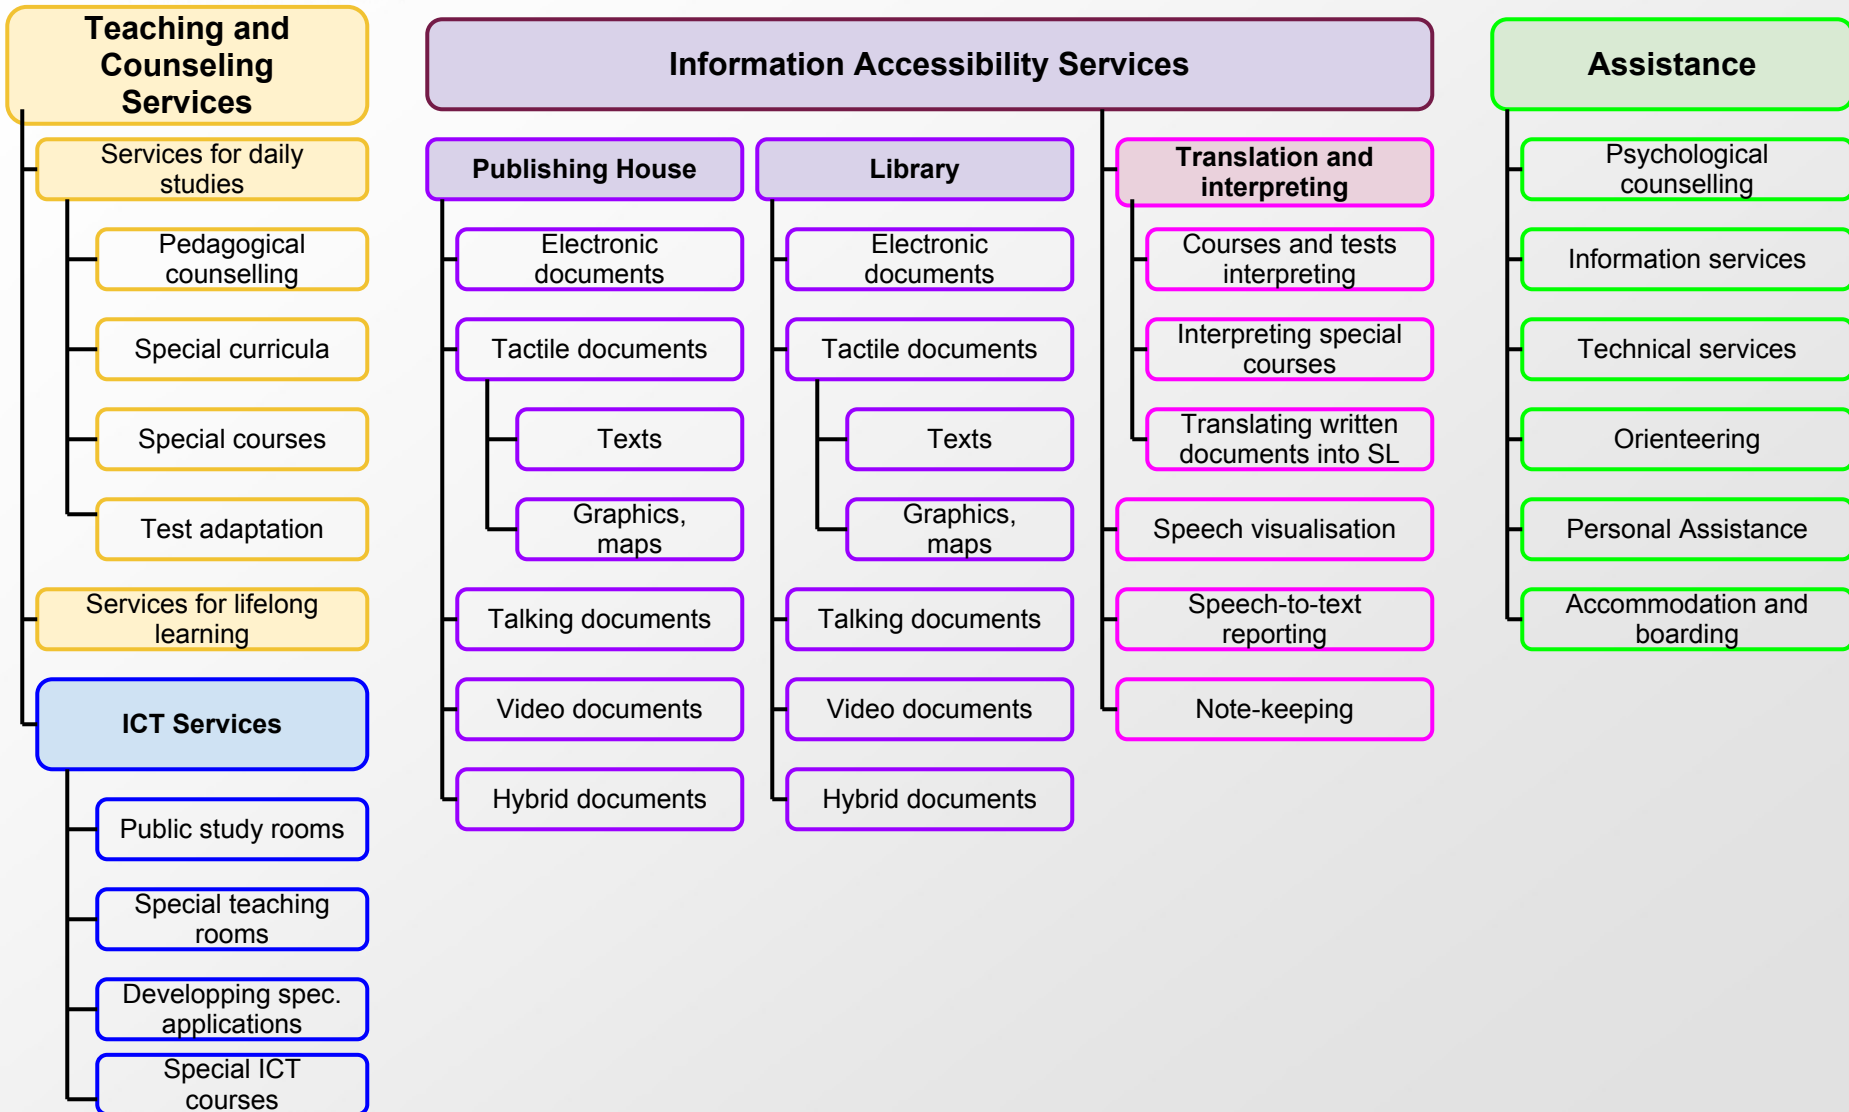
Teaching and Counseling Services

Services for daily studies

Pedagogical counselling

Special curricula

Special courses

Test adaptation

Services for lifelong learning

ICT Services

Public study rooms

Special teaching rooms

Developping spec. applications

Special ICT courses

Information Accessibility Services

Publishing House

Electronic documents

Tactile documents

Texts

Graphics, maps

Talking documents

Video documents

Hybrid documents

Library

Electronic documents

Tactile documents

Texts

Graphics, maps

Talking documents

Video documents

Hybrid documents

Translation and interpreting

Courses and tests interpreting

Interpreting special courses

Translating written documents into SL

Speech visualisation

Speech-to-text reporting

Note-keeping

Assistance

Psychological counselling

Information services

Technical services

Orienteering

Personal Assistance

Accommodation and boarding